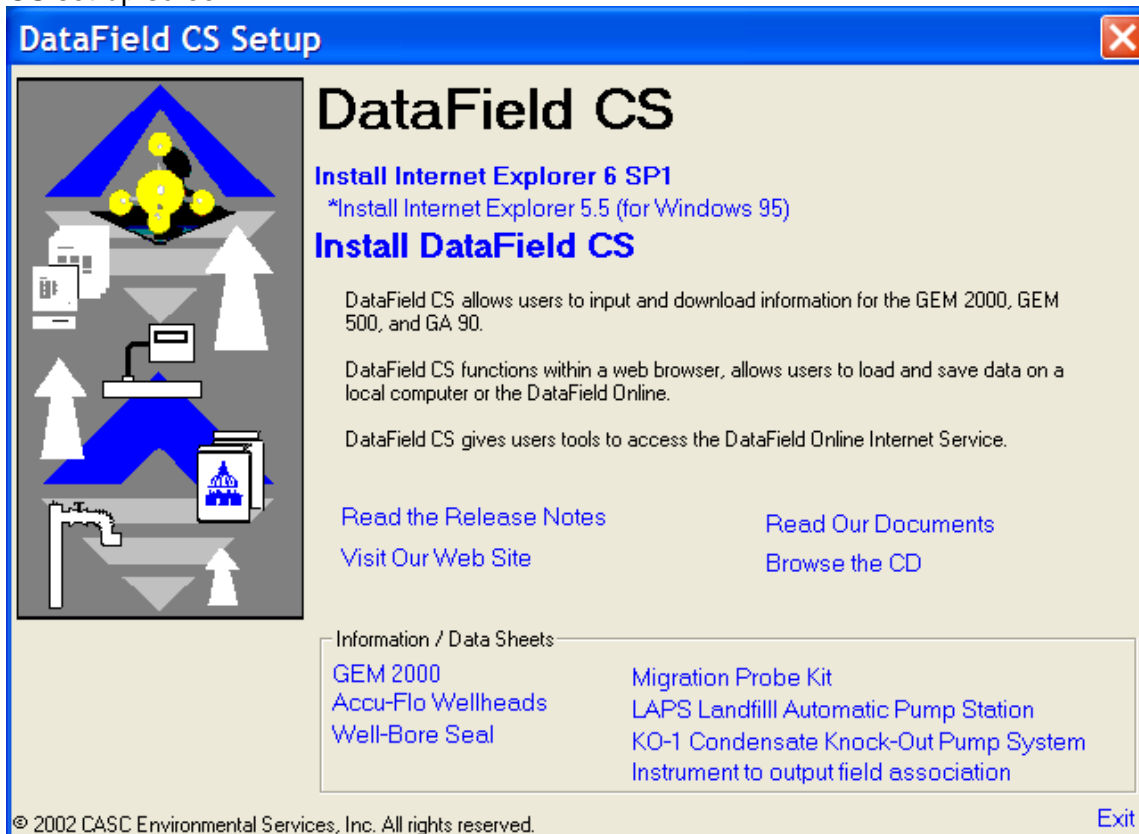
DataField CS Setup

DataField CS

Install Internet Explorer 6 SP1

*Install Internet Explorer 5.5 (for Windows 95)

Install DataField CS

DataField CS allows users to input and download information for the GEM 2000, GEM 500, and GA 90.

DataField CS functions within a web browser, allows users to load and save data on a local computer or the DataField Online.

DataField CS gives users tools to access the DataField Online Internet Service.

Read the Release Notes
Visit Our Web Site

Read Our Documents
Browse the CD

Information / Data Sheets

GEM 2000
Accu-Flo Wellheads
Well-Bore Seal

Migration Probe Kit
LAPS Landfilll Automatic Pump Station
KO-1 Condensate Knock-Out Pump System
Instrument to output field association

© 2002 CASC Environmental Services, Inc. All rights reserved.

Exit